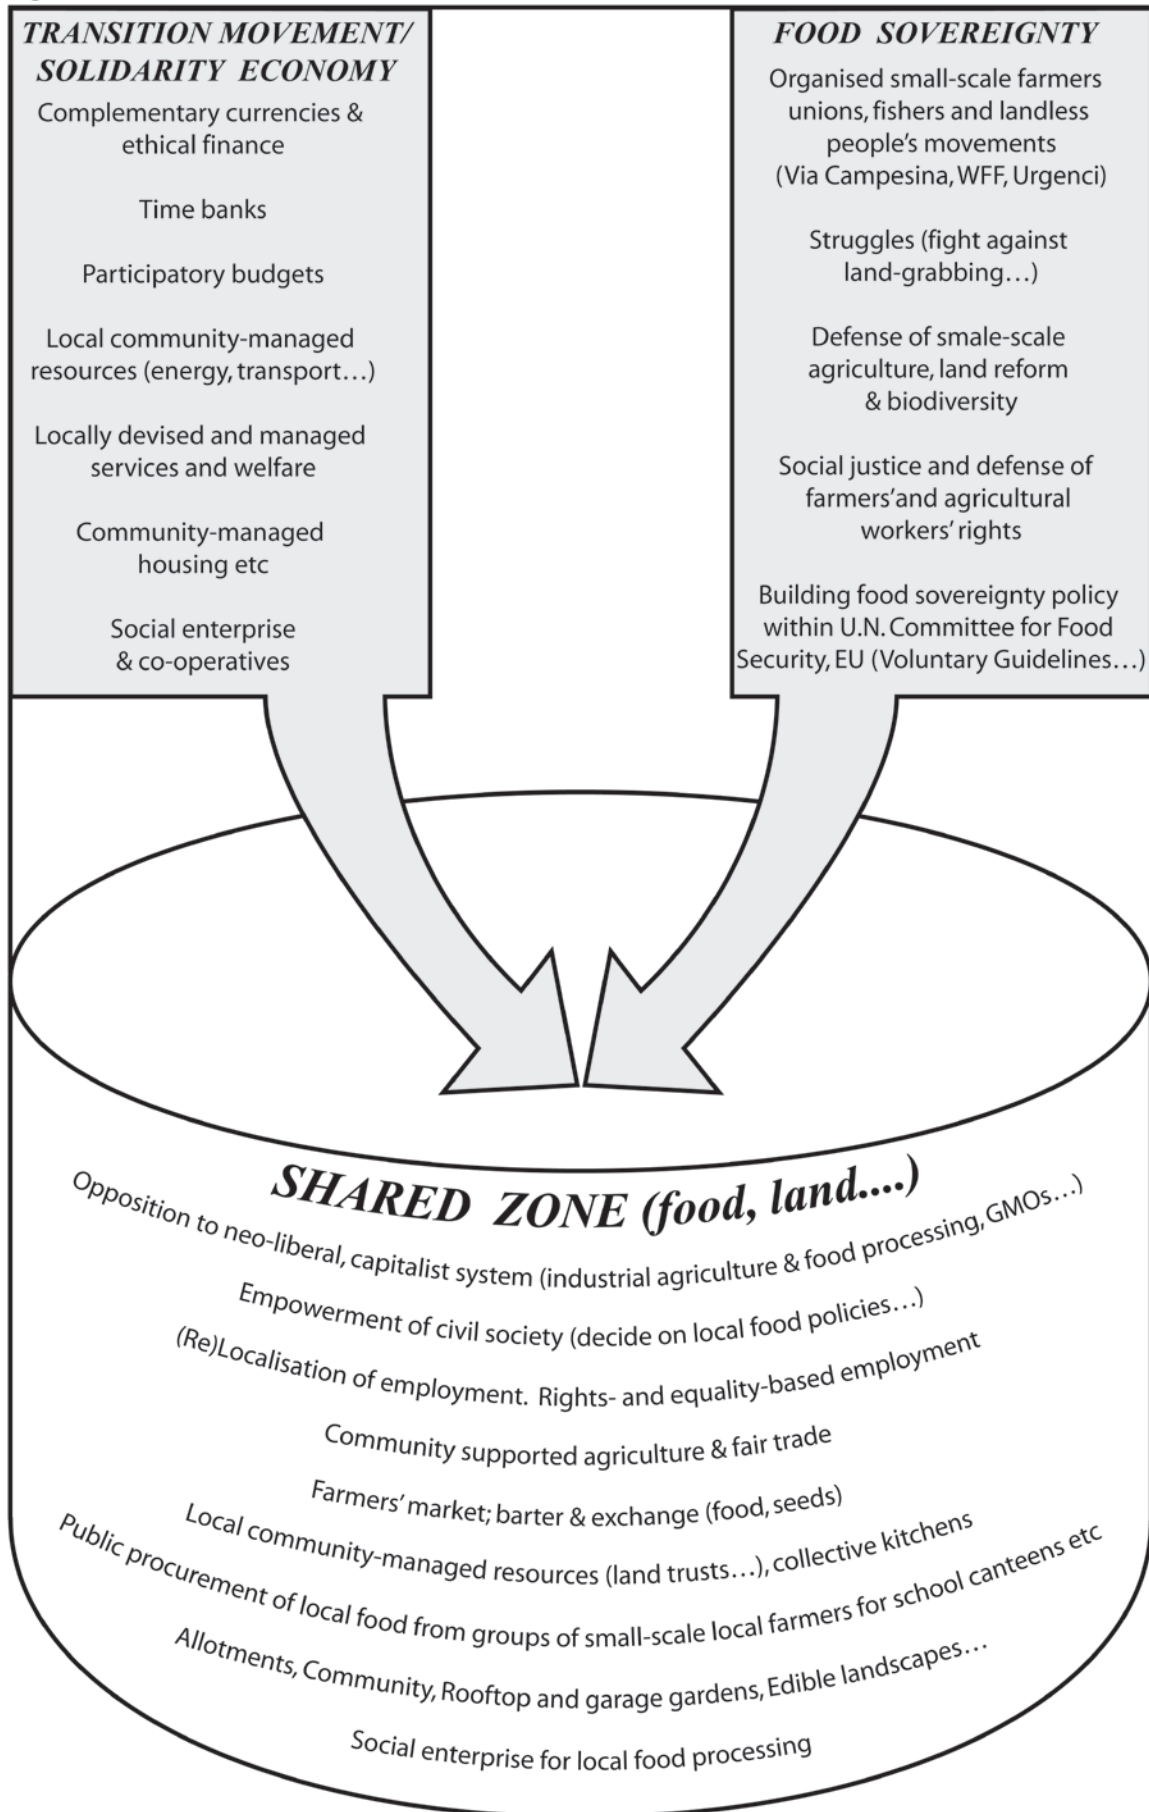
TRANSITION MOVEMENT/ SOLIDARITY ECONOMY

Complementary currencies & ethical finance

Time banks

Participatory budgets

Local community-managed resources (energy, transport…)

Locally devised and managed services and welfare

Community-managed housing etc

Social enterprise & co-operatives

FOOD SOVEREIGNTY

Organised small-scale farmers unions, fishers and landless people's movements (Via Campesina, WFF, Urgenci)

Struggles (fight against land-grabbing…)

Defense of smale-scale agriculture, land reform & biodiversity

Social justice and defense of farmers'and agricultural workers' rights

Building food sovereignty policy within U.N. Committee for Food Security, EU (Voluntary Guidelines…)

SHARED ZONE (food, land....)

Opposition to neo-liberal, capitalist system (industrial agriculture & food processing, GMOs…)

Empowerment of civil society (decide on local food policies…)

(Re)Localisation of employment. Rights- and equality-based employment

Community supported agriculture & fair trade

Farmers' market; barter & exchange (food, seeds)

Local community-managed resources (land trusts…), collective kitchens

Public procurement of local food from groups of small-scale local farmers for school canteens etc

Allotments, Community, Rooftop and garage gardens, Edible landscapes…

Social enterprise for local food processing